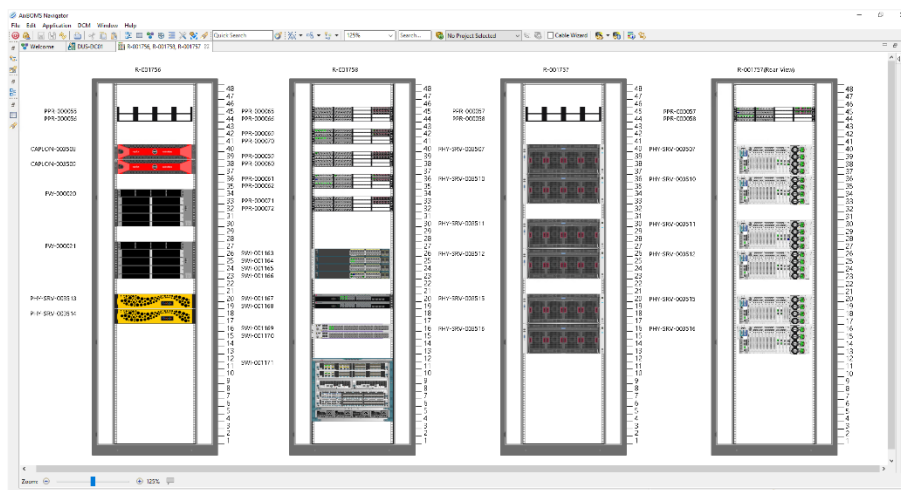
AssetGMS Navigator

File Edit Application DCIM Window Help

Quick Search

125%

Search...

No Project Selected

Cable Wizard

Welcome DUS-DC01 R-001756, R-001758, R-001757

R-001756

48 47 46 45 44 43 42 41 40 39 38 37 36 35 34 33 32 31 30 29 28 27 26 25 24 23 22 21 20 19 18 17 16 15 14 13 12 11 10 9 8 7 6 5 4 3 2 1

PPR-200055
PPR-200056

CAPLOW-200588
CAPLOW-200589

FVI-200020

FVI-200021

PHY-SRV-003513
PHY-SRV-003514

R-001758

48 47 46 45 44 43 42 41 40 39 38 37 36 35 34 33 32 31 30 29 28 27 26 25 24 23 22 21 20 19 18 17 16 15 14 13 12 11 10 9 8 7 6 5 4 3 2 1

PPR-200065
PPR-200066
PPR-200069
PPR-200070
PPR-200067
PPR-200068
PPR-200061
PPR-200062
PPR-200071
PPR-200072

SWI-001163
SWI-001164
SWI-001165
SWI-001166

SWI-001167
SWI-001168

SWI-001169
SWI-001170

SWI-001171

R-001757

48 47 46 45 44 43 42 41 40 39 38 37 36 35 34 33 32 31 30 29 28 27 26 25 24 23 22 21 20 19 18 17 16 15 14 13 12 11 10 9 8 7 6 5 4 3 2 1

PPR-200057
PPR-200058

PHY-SRV-003507

PHY-SRV-003510

PHY-SRV-003511

PHY-SRV-003512

PHY-SRV-003515

PHY-SRV-003516

R-001757(Rear View)

48 47 46 45 44 43 42 41 40 39 38 37 36 35 34 33 32 31 30 29 28 27 26 25 24 23 22 21 20 19 18 17 16 15 14 13 12 11 10 9 8 7 6 5 4 3 2 1

PPR-200057
PPR-200058

PHY-SRV-003507

PHY-SRV-003510

PHY-SRV-003511

PHY-SRV-003512

PHY-SRV-003515

PHY-SRV-003516

Zoom: 125%